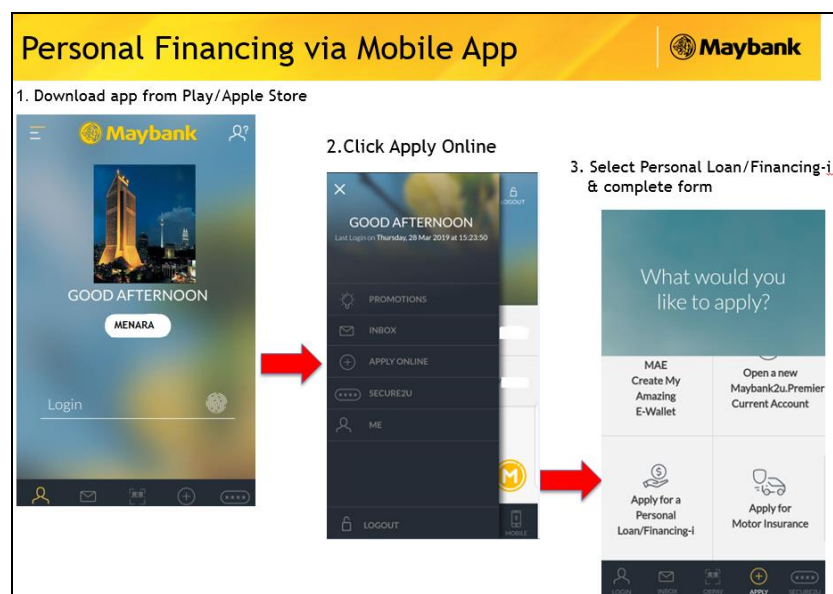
Personal Financing via Mobile App

Maybank

1. Download app from Play/Apple Store

Maybank

GOOD AFTERNOON

MENARA

Login

2.Click Apply Online

GOOD AFTERNOON

Last Login on Thursday, 28 Mar 2019 at 15:23:50

LOGOUT

PROMOTIONS

INBOX

APPLY ONLINE

SECURE2U

ME

LOGOUT

MOBILE

3. Select Personal Loan/Financing-i & complete form

What would you like to apply?

MAE Create My Amazing E-Wallet

Open a new Maybank2u.Premier Current Account

Apply for a Personal Loan/Financing-i

Apply for Motor Insurance

LOGIN

INBOX

QRPAY

APPLY

SECURE2U